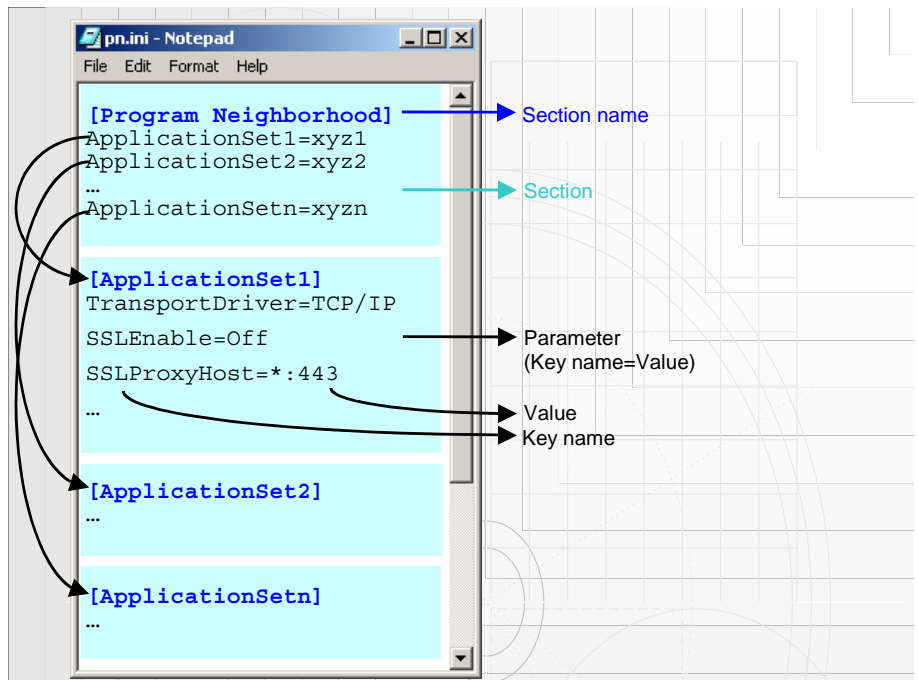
pn.ini - Notepad

File Edit Format Help

[Program Neighborhood]
ApplicationSet1=xyz1
ApplicationSet2=xyz2
…
ApplicationSetn=xyzn

[ApplicationSet1]
TransportDriver=TCP/IP
SSLEnable=Off
SSLProxyHost=*:443
…

[ApplicationSet2]
…

[ApplicationSetn]
…

Section name

Section

Parameter
(Key name=Value)

Value

Key name